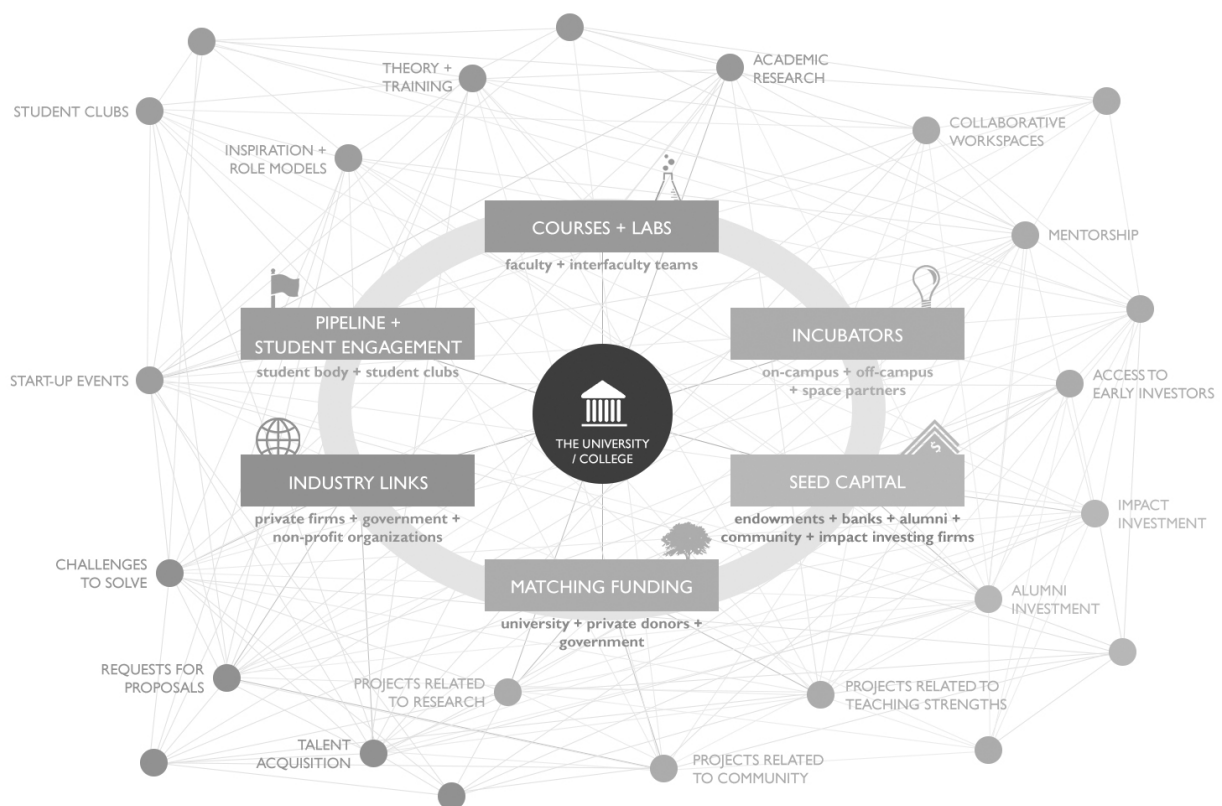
THEORY + TRAINING

ACADEMIC RESEARCH

STUDENT CLUBS

COLLABORATIVE WORKSPACES

INSPIRATION + ROLE MODELS

COURSES + LABS

faculty + interfaculty teams

MENTORSHIP

PIPELINE + STUDENT ENGAGEMENT

student body + student clubs

INCUBATORS

on-campus + off-campus + space partners

START-UP EVENTS

ACCESS TO EARLY INVESTORS

THE UNIVERSITY / COLLEGE

INDUSTRY LINKS

private firms + government + non-profit organizations

SEED CAPITAL

endowments + banks + alumni + community + impact investing firms

IMPACT INVESTMENT

CHALLENGES TO SOLVE

MATCHING FUNDING

university + private donors + government

ALUMNI INVESTMENT

REQUESTS FOR PROPOSALS

PROJECTS RELATED TO RESEARCH

PROJECTS RELATED TO TEACHING STRENGTHS

TALENT ACQUISITION

PROJECTS RELATED TO COMMUNITY